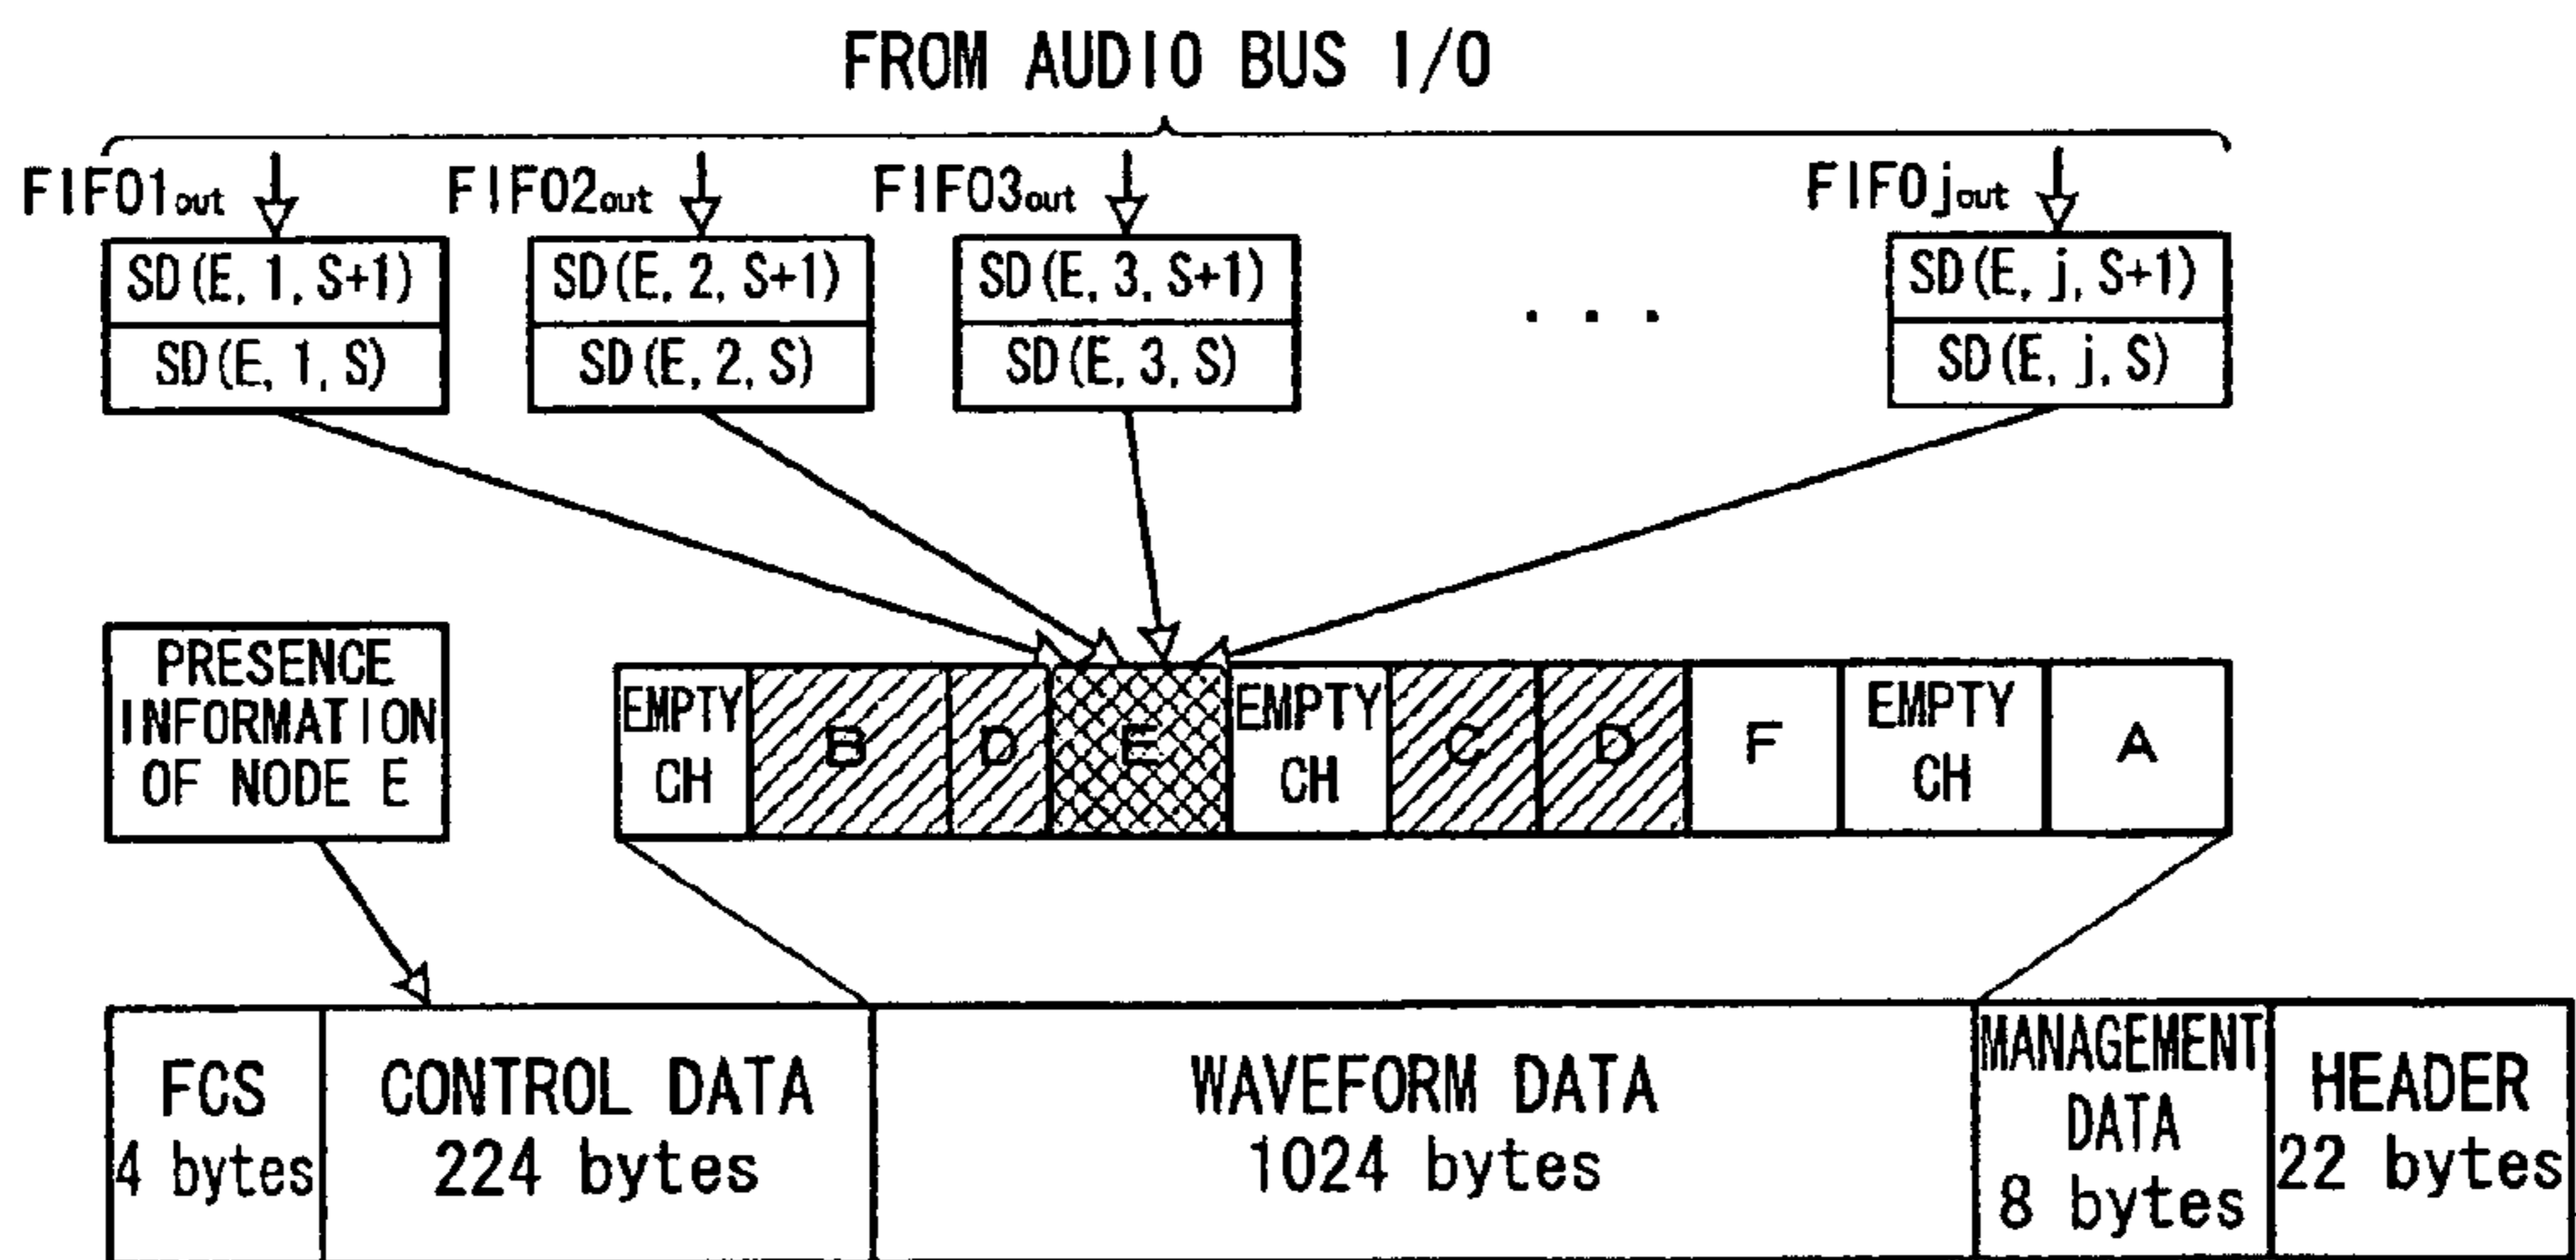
FROM AUDIO BUS I/O

$FIFO1_{out}$

| SD (E, 1, S+1) |
|---|
| SD (E, 1, S) |

$FIFO2_{out}$

| SD (E, 2, S+1) |
|---|
| SD (E, 2, S) |

$FIFO3_{out}$

| SD (E, 3, S+1) |
|---|
| SD (E, 3, S) |

. . .

$FIFOj_{out}$

| SD (E, j, S+1) |
|---|
| SD (E, j, S) |

PRESENCE INFORMATION OF NODE E

| EMPTY CH | B | D | E | EMPTY CH | C | D | F | EMPTY CH | A |
|---|---|---|---|---|---|---|---|---|---|

| FCS 4 bytes | CONTROL DATA 224 bytes | WAVEFORM DATA 1024 bytes | MANAGEMENT DATA 8 bytes | HEADER 22 bytes |
|---|---|---|---|---|